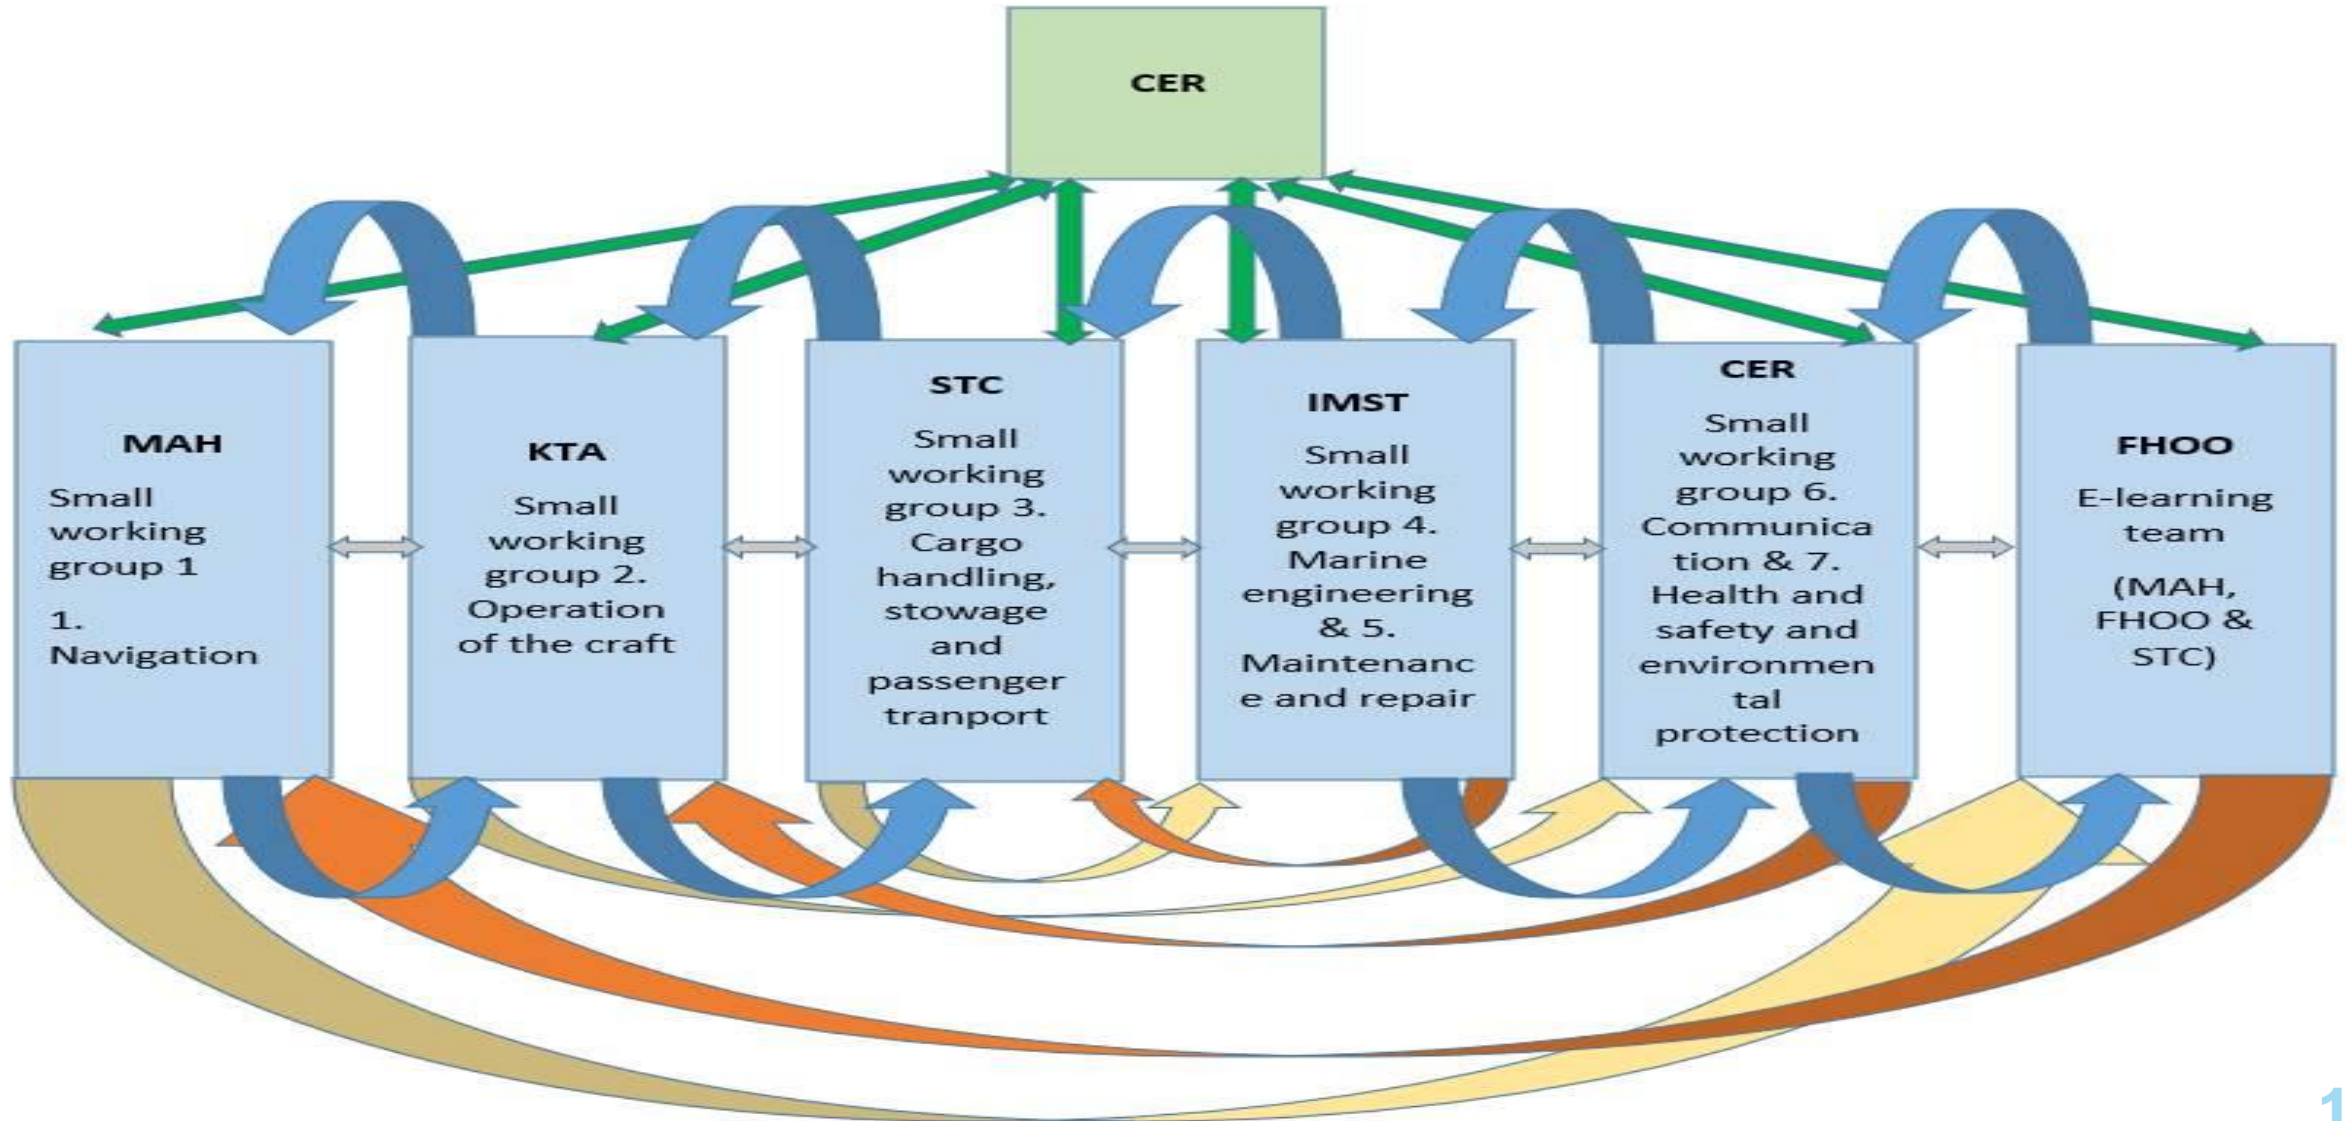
CER

MAH

Small working group 1

1. Navigation

KTA

Small working group 2. Operation of the craft

STC

Small working group 3. Cargo handling, stowage and passenger tranport

IMST

Small working group 4. Marine engineering & 5. Maintenance and repair

CER

Small working group 6. Communication & 7. Health and safety and environmental protection

FHOO

E-learning team

(MAH, FHOO & STC)

1